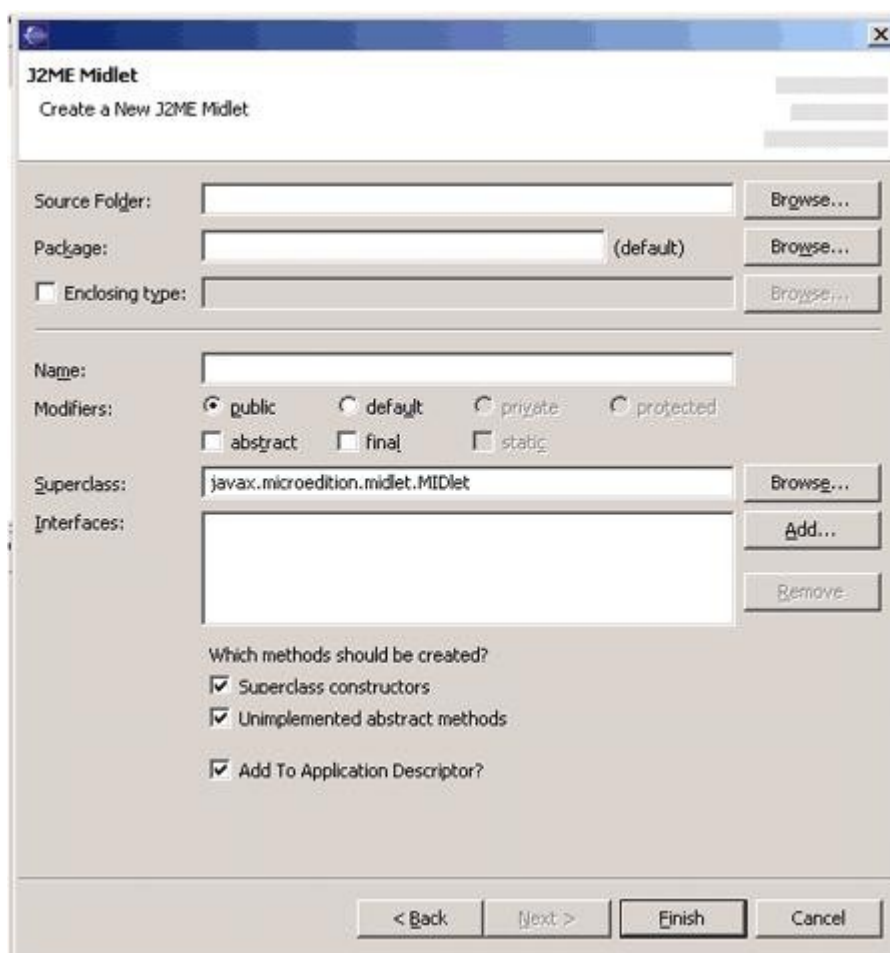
J2ME Midlet
Create a New J2ME Midlet

Source Folder: Browse...
Package: (default) Browse...
Enclosing type: Browse...

Name:
Modifiers: public default private protected
abstract final static
Superclass: javax.microedition.midlet.MIDlet Browse...
Interfaces: Add...
Remove

Which methods should be created?
Superclass constructors
Unimplemented abstract methods

Add To Application Descriptor?

< Back Next > Finish Cancel